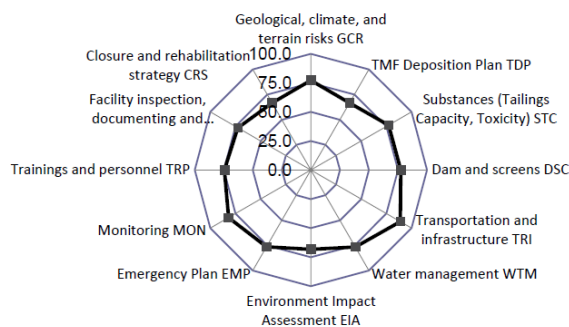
Geological, climate, and terrain risks GCR

TMF Deposition Plan TDP

Substances (Tailings Capacity, Toxicity) STC

Dam and screens DSC

Transportation and infrastructure TRI

Water management WTM

Environment Impact Assessment EIA

Emergency Plan EMP

Monitoring MON

Trainings and personnel TRP

Facility inspection, documenting and...

Closure and rehabilitation strategy CRS

100.0
75.0
50.0
25.0
0.0